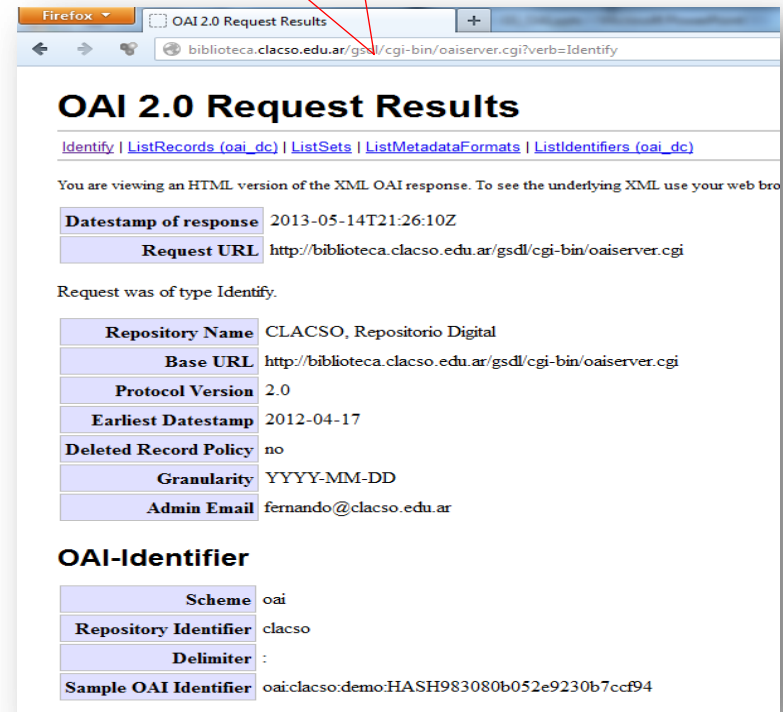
Firefox

OAI 2.0 Request Results

+

biblioteca.clacso.edu.ar/gsdl/cgi-bin/oaiserver.cgi?verb=Identify

OAI 2.0 Request Results

Identify | ListRecords (oai_dc) | ListSets | ListMetadataFormats | ListIdentifiers (oai_dc)

You are viewing an HTML version of the XML OAI response. To see the underlying XML use your web bro

| Datestamp of response | 2013-05-14T21:26:10Z |
|---|---|
| Request URL | http://biblioteca.clacso.edu.ar/gsdl/cgi-bin/oaiserver.cgi |

Request was of type Identify.

| Repository Name | CLACSO, Repositorio Digital |
|---|---|
| Base URL | http://biblioteca.clacso.edu.ar/gsdl/cgi-bin/oaiserver.cgi |
| Protocol Version | 2.0 |
| Earliest Datestamp | 2012-04-17 |
| Deleted Record Policy | no |
| Granularity | YYYY-MM-DD |
| Admin Email | fernando@clacso.edu.ar |

OAI-Identifier

| Scheme | oai |
|---|---|
| Repository Identifier | clacso |
| Delimiter | : |
| Sample OAI Identifier | oai:clacso:demo:HASH983080b052e9230b7ccf94 |